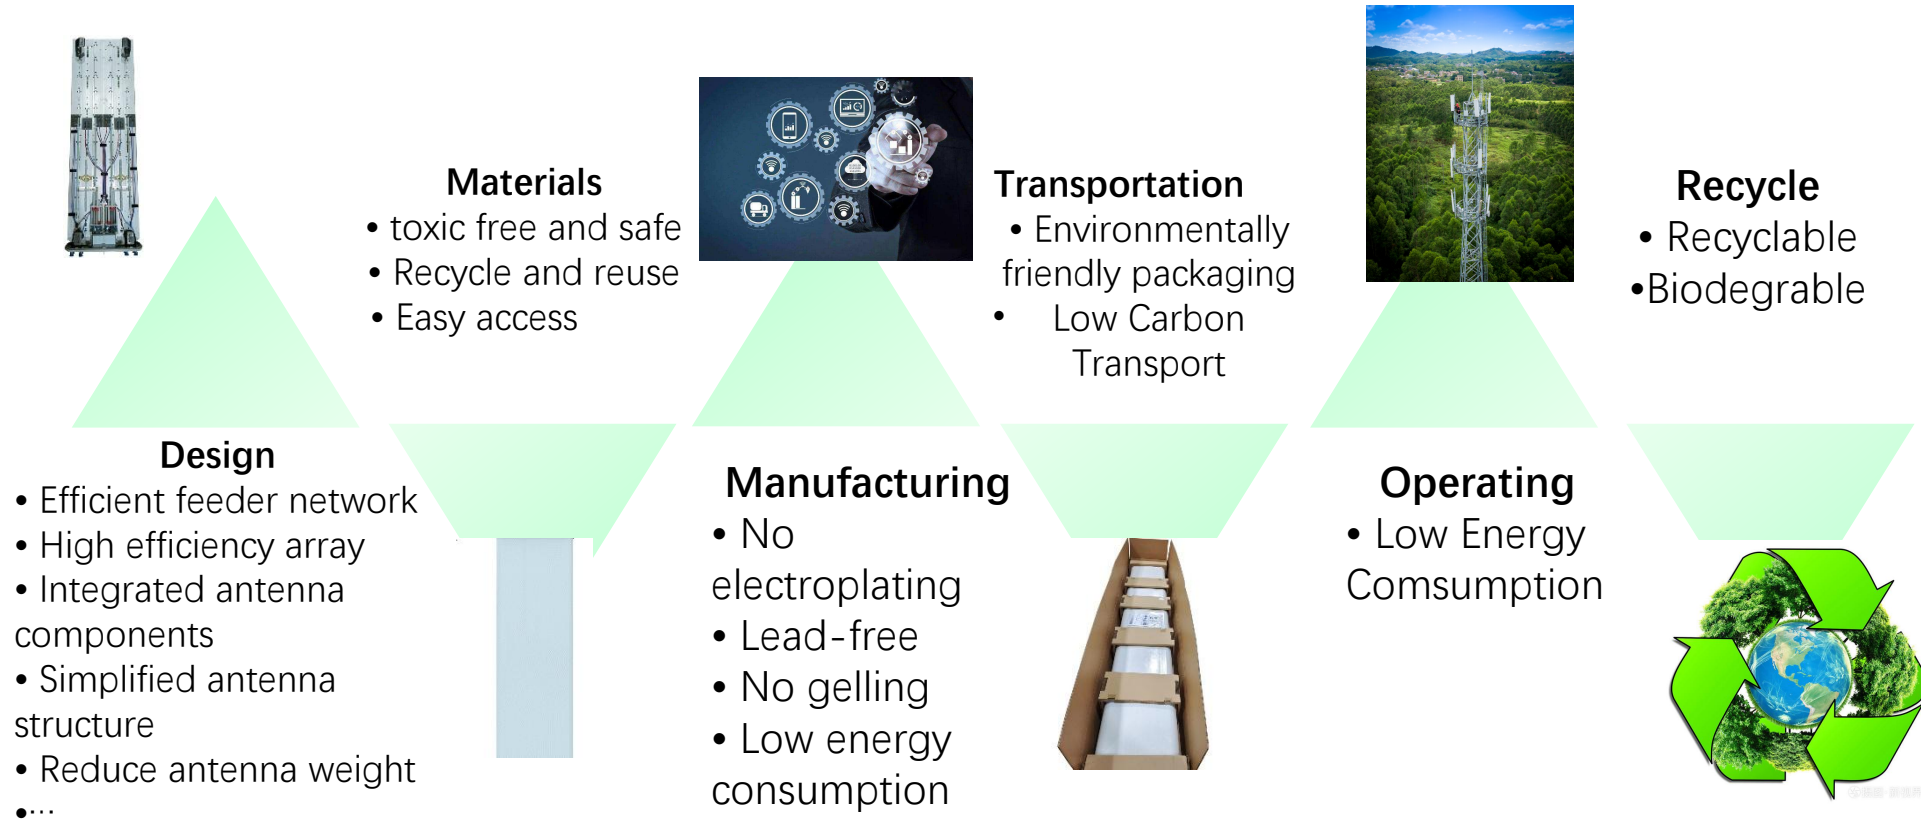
Materials
• toxic free and safe
• Recycle and reuse
• Easy access

Transportation
• Environmentally friendly packaging
• Low Carbon Transport

Recycle
• Recyclable
•Biodegrable

Design
• Efficient feeder network
• High efficiency array
• Integrated antenna components
• Simplified antenna structure
• Reduce antenna weight
•…

Manufacturing
• No electroplating
• Lead-free
• No gelling
• Low energy consumption

Operating
• Low Energy Comsumption